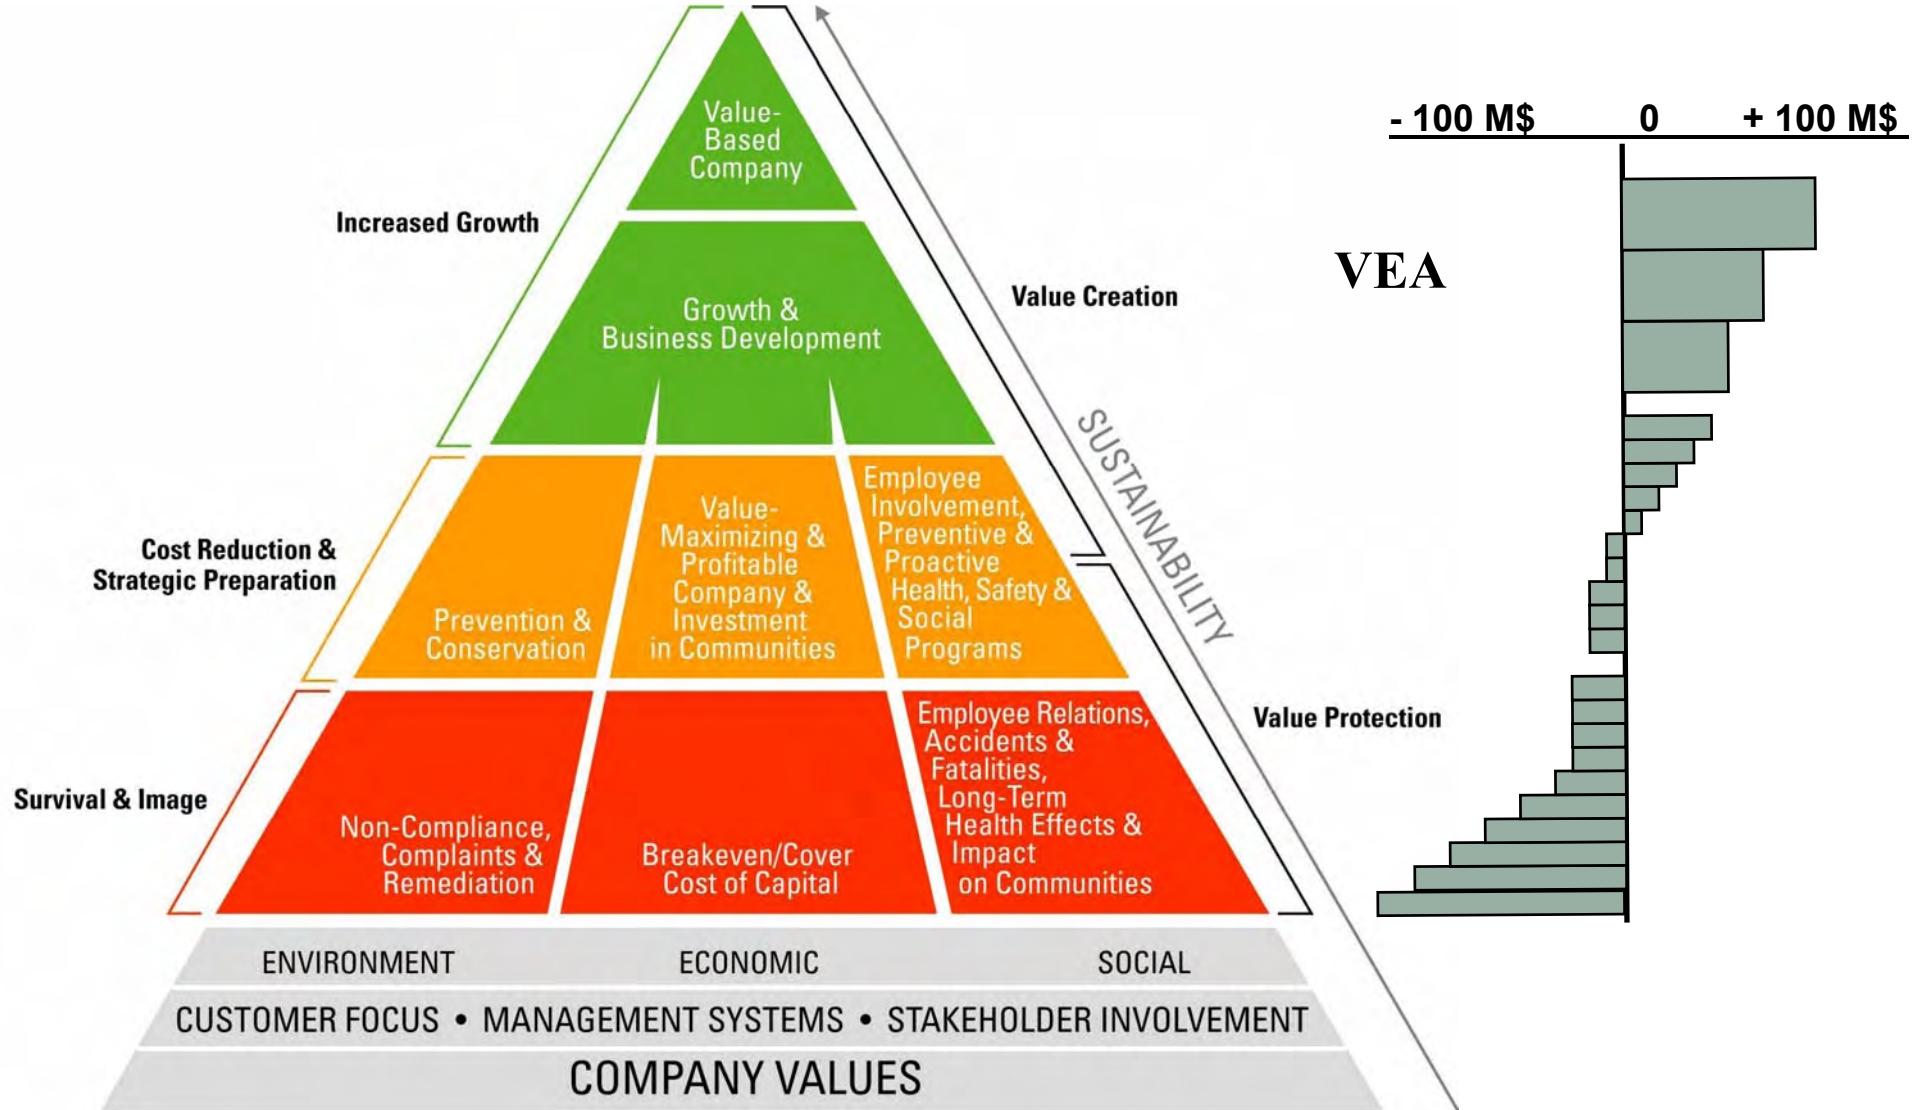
Value-Based Company

Increased Growth

Growth & Business Development

Value Creation

Cost Reduction & Strategic Preparation

Prevention & Conservation

Value-Maximizing & Profitable Company & Investment in Communities

Employee Involvement, Preventive & Proactive Health, Safety & Social Programs

SUSTAINABILITY

Survival & Image

Non-Compliance, Complaints & Remediation

Breakeven/Cover Cost of Capital

Employee Relations, Accidents & Fatalities, Long-Term Health Effects & Impact on Communities

Value Protection

ENVIRONMENT ECONOMIC SOCIAL

CUSTOMER FOCUS • MANAGEMENT SYSTEMS • STAKEHOLDER INVOLVEMENT

COMPANY VALUES

- 100 M$ 0 + 100 M$

VEA